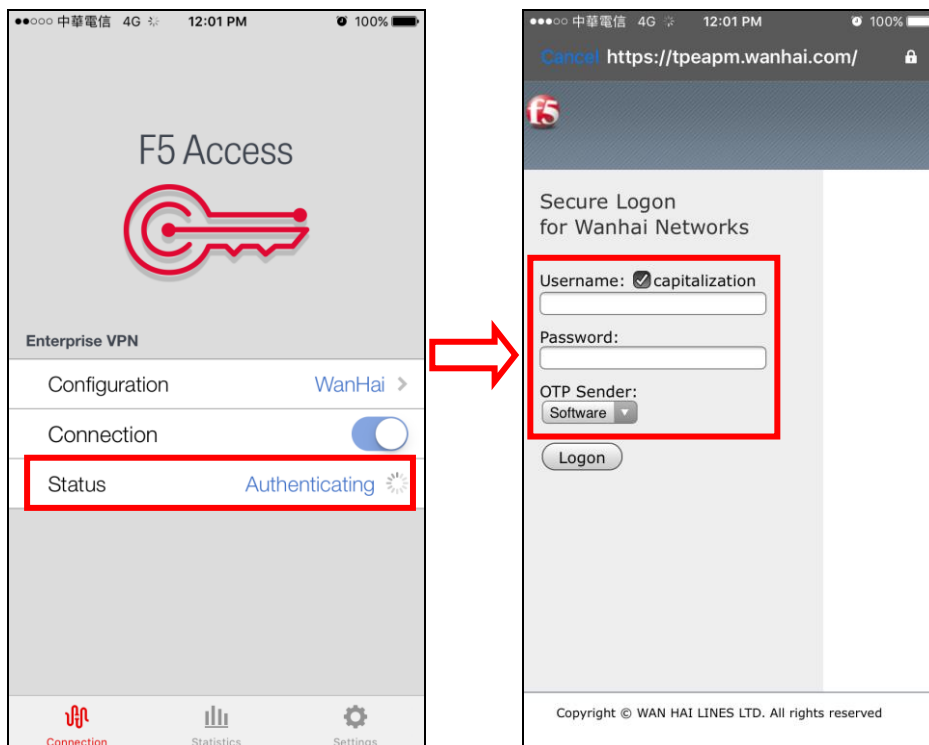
●●○○○ 中華電信 4G 12:01 PM 100%

F5 Access

Enterprise VPN

Configuration WanHai

Connection

Status Authenticating

Connection Statistics Settings

●●○○○ 中華電信 4G 12:01 PM 100%

Cancel https://tpeapm.wanhai.com/

f5

Secure Logon
for Wanhai Networks

Username: capitalization

Password:

OTP Sender:
Software

Logon

Copyright © WAN HAI LINES LTD. All rights reserved